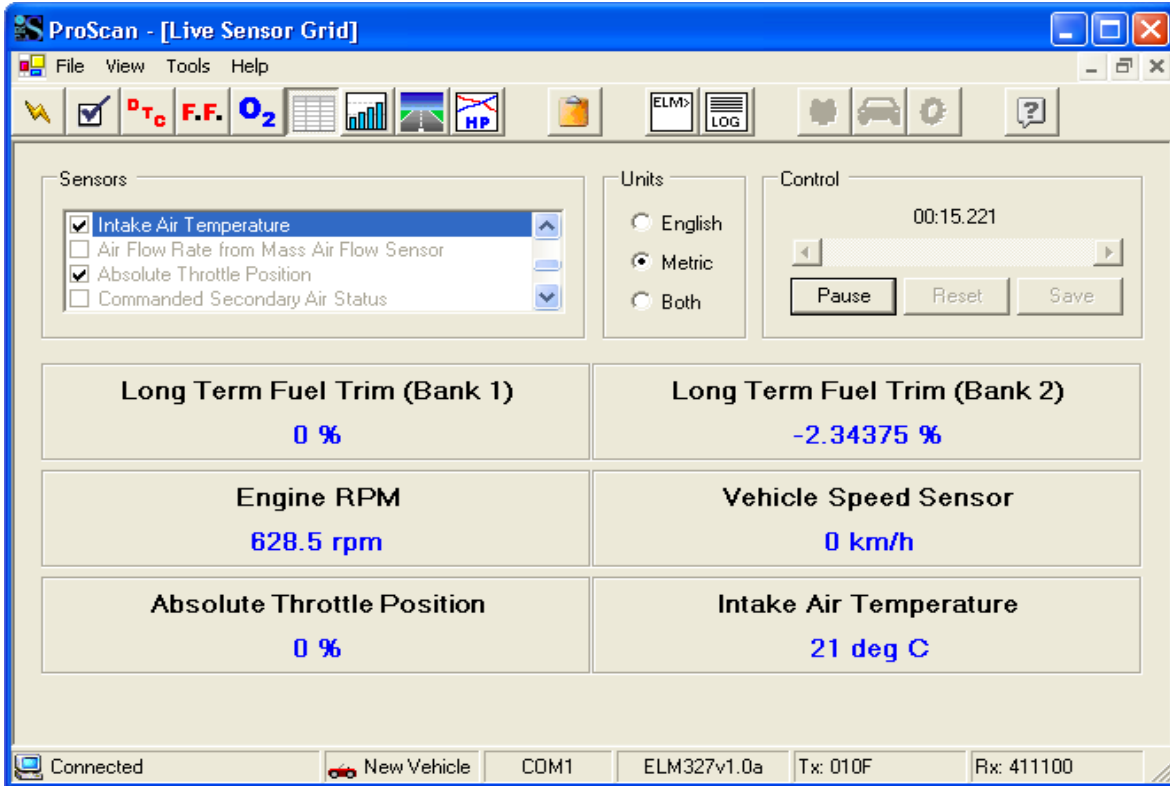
ProScan - [Live Sensor Grid]

File View Tools Help

DTC F.F. $O_2$ HP ELM> LOG

Sensors

Intake Air Temperature
Air Flow Rate from Mass Air Flow Sensor
Absolute Throttle Position
Commanded Secondary Air Status

Units

English
Metric
Both

Control

00:15.221

Pause Reset Save

| Long Term Fuel Trim (Bank 1) | Long Term Fuel Trim (Bank 2) |
|---|---|
| 0 % | -2.34375 % |
| Engine RPM | Vehicle Speed Sensor |
| 628.5 rpm | 0 km/h |
| Absolute Throttle Position | Intake Air Temperature |
| 0 % | 21 deg C |

Connected | New Vehicle | COM1 | ELM327v1.0a | Tx: 010F | Rx: 411100